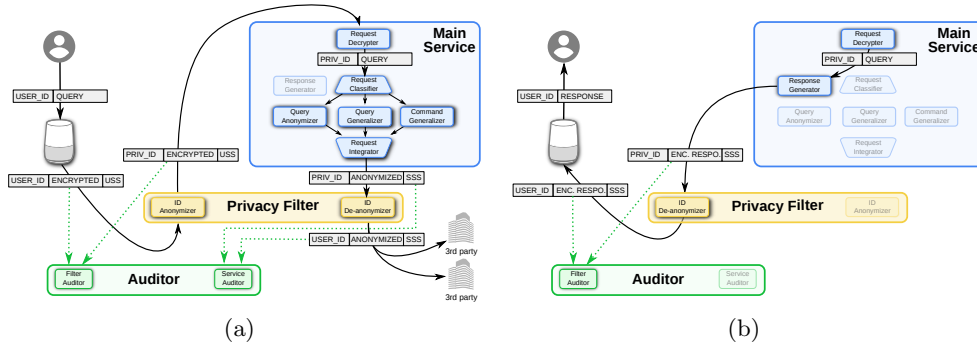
Main Service

Request Decrypter

PRIV_ID | QUERY

Response Generator

Request Classifier

Query Anonymizer

Query Generalizer

Command Generalizer

Request Integrator

USER_ID | QUERY

PRIV_ID | ENCRYPTED | USS

USER_ID | ENCRYPTED | USS

PRIV_ID | ANONYMIZED | SSS

ID Anonymizer

Privacy Filter

ID De-anonymizer

USER_ID | ANONYMIZED | SSS

3rd party

3rd party

Filter Auditor

Auditor

Service Auditor

(a)

Main Service

Request Decrypter

PRIV_ID | QUERY

Response Generator

Request Classifier

Query Anonymizer

Query Generalizer

Command Generalizer

Request Integrator

USER_ID | RESPONSE

PRIV_ID | ENC. RESPO. | SSS

USER_ID | ENC. RESPO. | SSS

ID De-anonymizer

Privacy Filter

ID Anonymizer

Filter Auditor

Auditor

Service Auditor

(b)